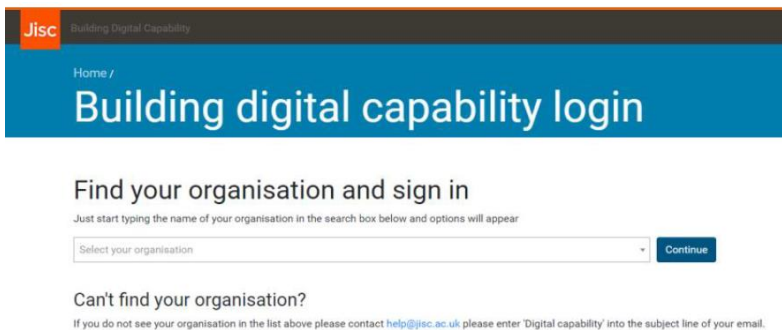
Jisc Building Digital Capability

Home /

Building digital capability login

Find your organisation and sign in

Just start typing the name of your organisation in the search box below and options will appear

Select your organisation

Continue

Can't find your organisation?

If you do not see your organisation in the list above please contact help@jisc.ac.uk please enter 'Digital capability' into the subject line of your email.